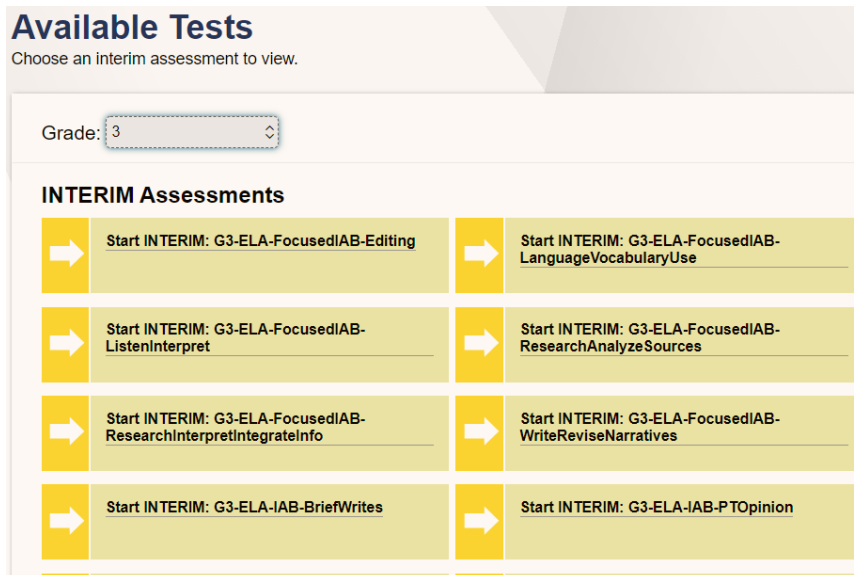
Available Tests
Choose an interim assessment to view.

Grade: 3

INTERIM Assessments

Start INTERIM: G3-ELA-FocusedIAB-Editing

Start INTERIM: G3-ELA-FocusedIAB-LanguageVocabularyUse

Start INTERIM: G3-ELA-FocusedIAB-ListenInterpret

Start INTERIM: G3-ELA-FocusedIAB-ResearchAnalyzeSources

Start INTERIM: G3-ELA-FocusedIAB-ResearchInterpretIntegrateInfo

Start INTERIM: G3-ELA-FocusedIAB-WriteReviseNarratives

Start INTERIM: G3-ELA-IAB-BriefWrites

Start INTERIM: G3-ELA-IAB-PTOpinion